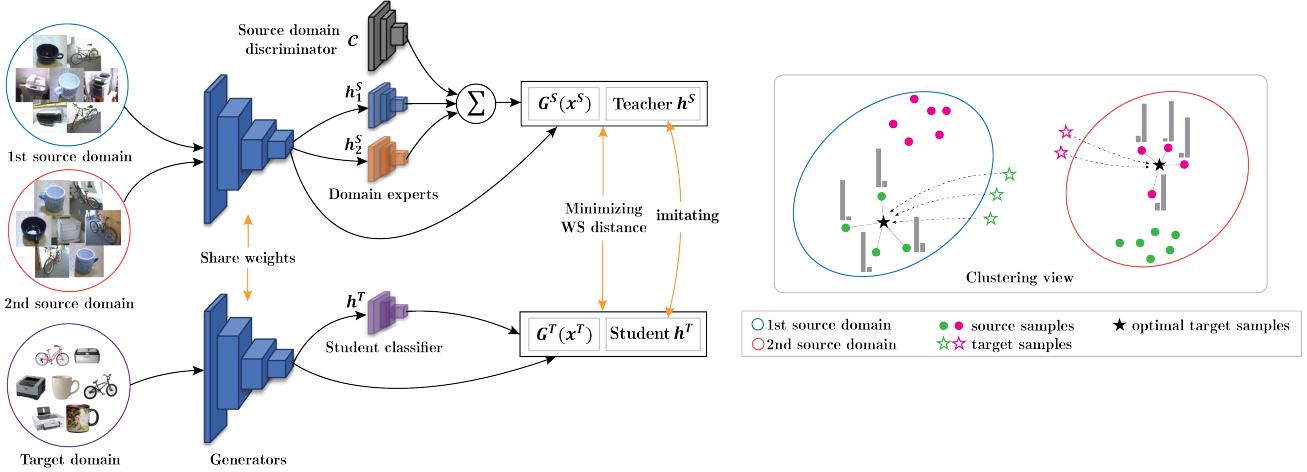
Source domain discriminator $\mathcal{C}$

$h_1^S$

$h_2^S$

Domain experts

$\sum$

$G^S(x^S)$ | Teacher $h^S$

Minimizing WS distance

imitating

1st source domain

2nd source domain

Target domain

Share weights

Generators

$h^T$

Student classifier

$G^T(x^T)$ | Student $h^T$

Clustering view

1st source domain
2nd source domain
source samples
target samples
optimal target samples